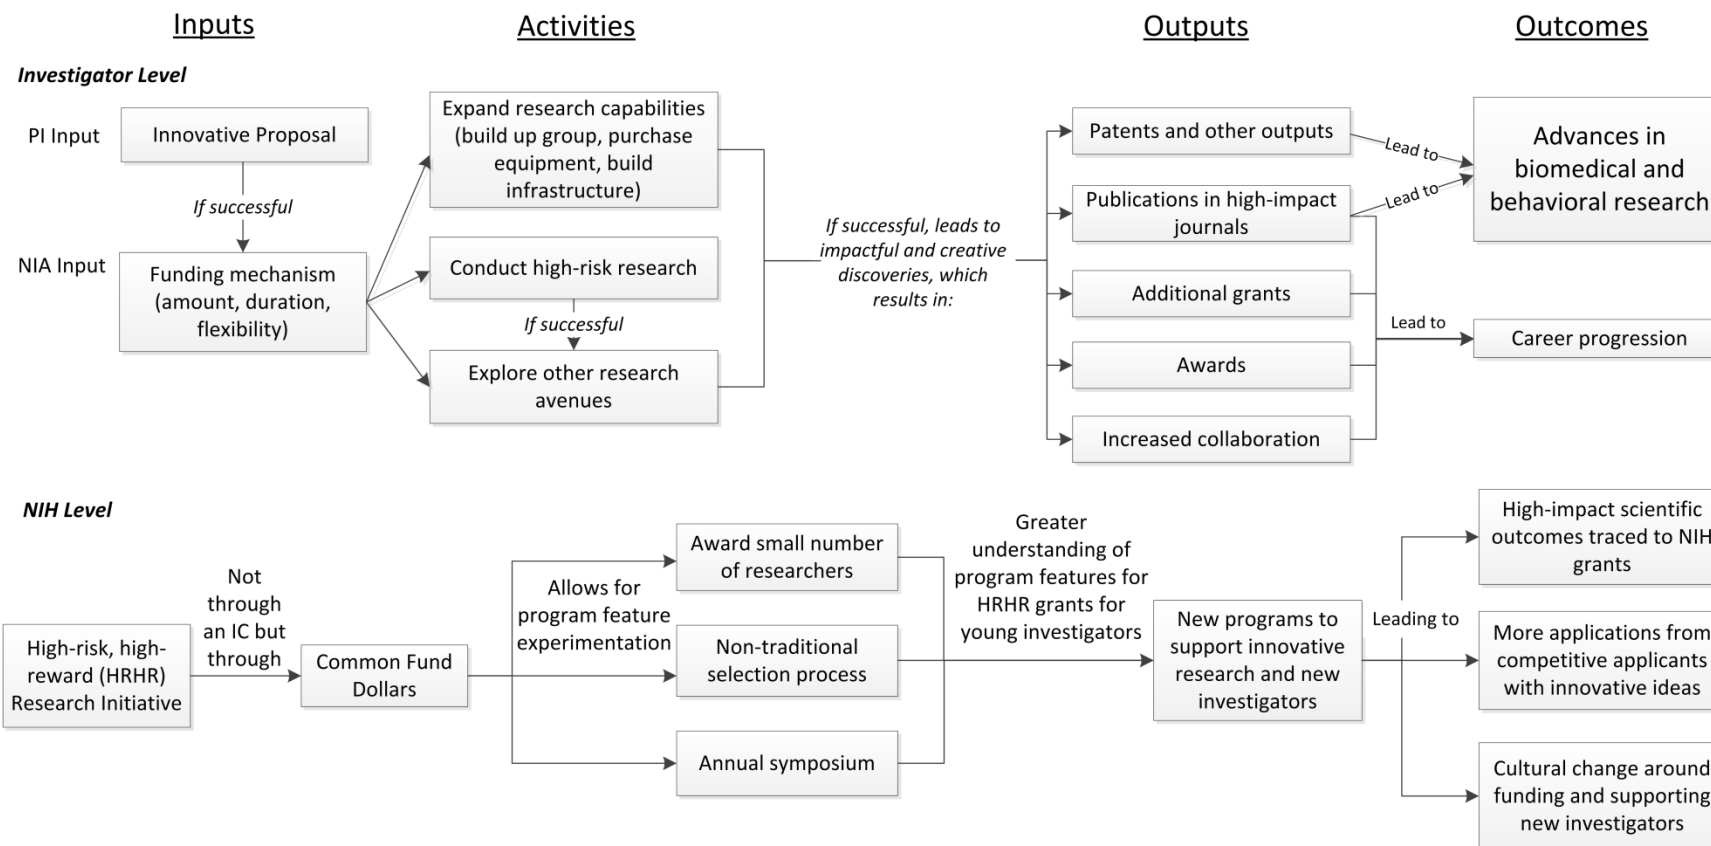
Inputs

Activities

Outputs

Outcomes

Investigator Level

PI Input

Innovative Proposal

If successful

NIA Input

Funding mechanism (amount, duration, flexibility)

Expand research capabilities (build up group, purchase equipment, build infrastructure)

Conduct high-risk research

If successful

Explore other research avenues

If successful, leads to impactful and creative discoveries, which results in:

Patents and other outputs

Publications in high-impact journals

Additional grants

Awards

Increased collaboration

Lead to

Lead to

Advances in biomedical and behavioral research

Lead to

Career progression

NIH Level

High-risk, high-reward (HRHR) Research Initiative

Not through an IC but through

Common Fund Dollars

Allows for program feature experimentation

Award small number of researchers

Non-traditional selection process

Annual symposium

Greater understanding of program features for HRHR grants for young investigators

New programs to support innovative research and new investigators

Leading to

High-impact scientific outcomes traced to NIH grants

More applications from competitive applicants with innovative ideas

Cultural change around funding and supporting new investigators